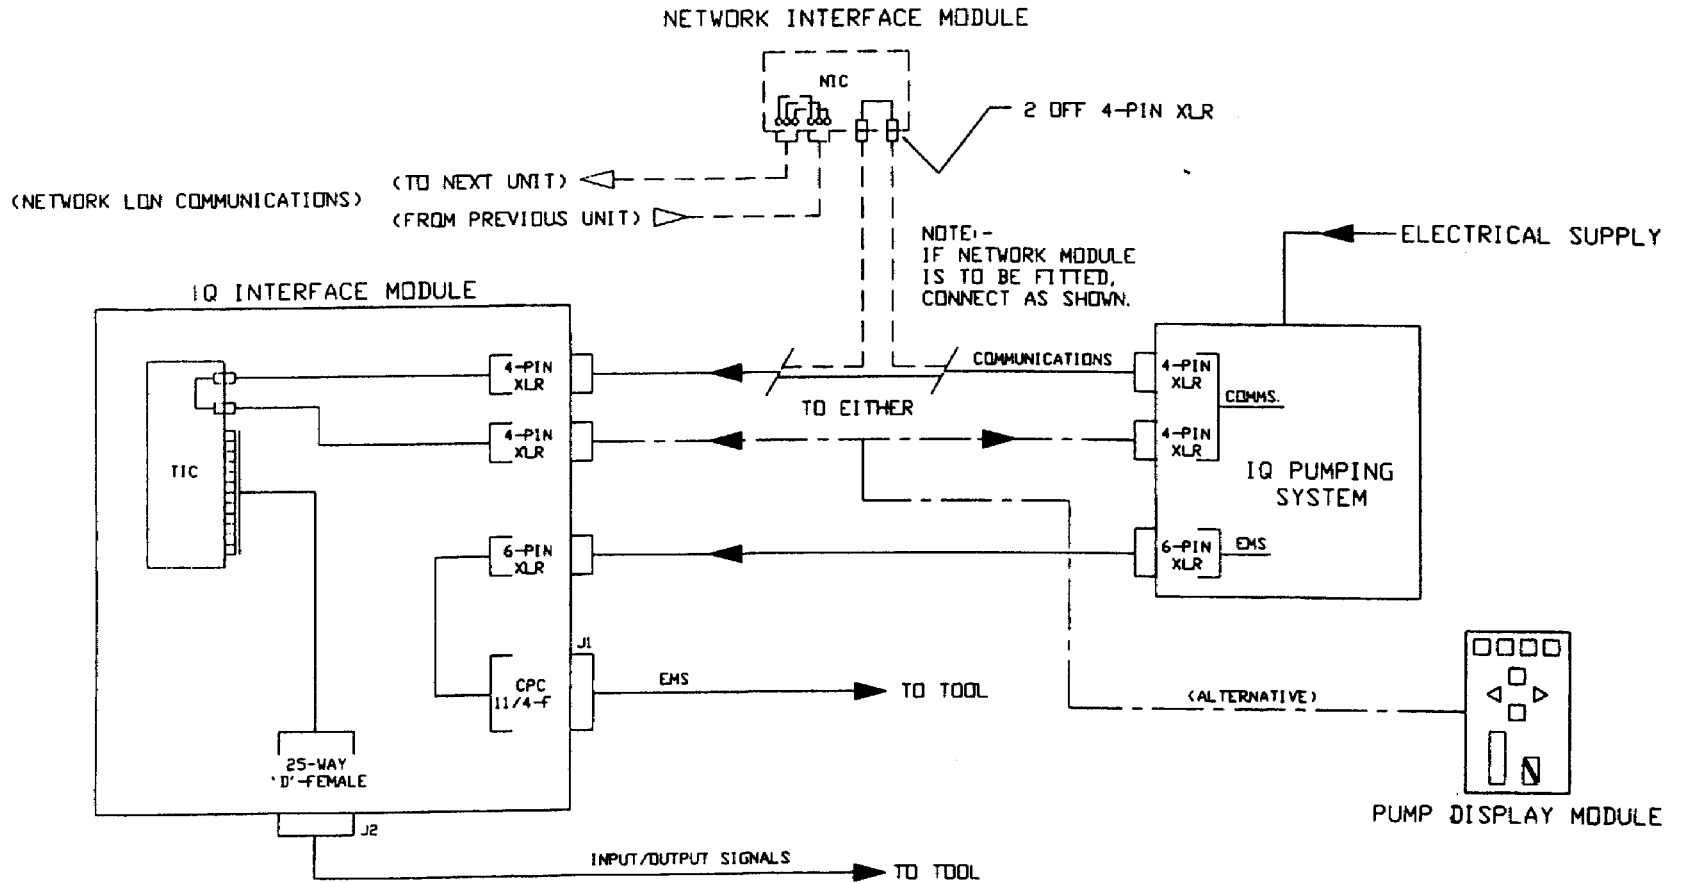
NETWORK INTERFACE MODULE

NIC

2 OFF 4-PIN XLR

(TO NEXT UNIT)

(NETWORK LON COMMUNICATIONS)

(FROM PREVIOUS UNIT)

NOTE:-
IF NETWORK MODULE IS TO BE FITTED, CONNECT AS SHOWN.

ELECTRICAL SUPPLY

IQ INTERFACE MODULE

TIC

4-PIN XLR

4-PIN XLR

6-PIN XLR

CPC 11/4-F

J1

25-WAY 'D'-FEMALE

J2

COMMUNICATIONS

TO EITHER

EMS

TO TOOL

INPUT/OUTPUT SIGNALS

TO TOOL

4-PIN XLR

COMMS.

4-PIN XLR

IQ PUMPING SYSTEM

6-PIN XLR

EMS

(ALTERNATIVE)

PUMP DISPLAY MODULE